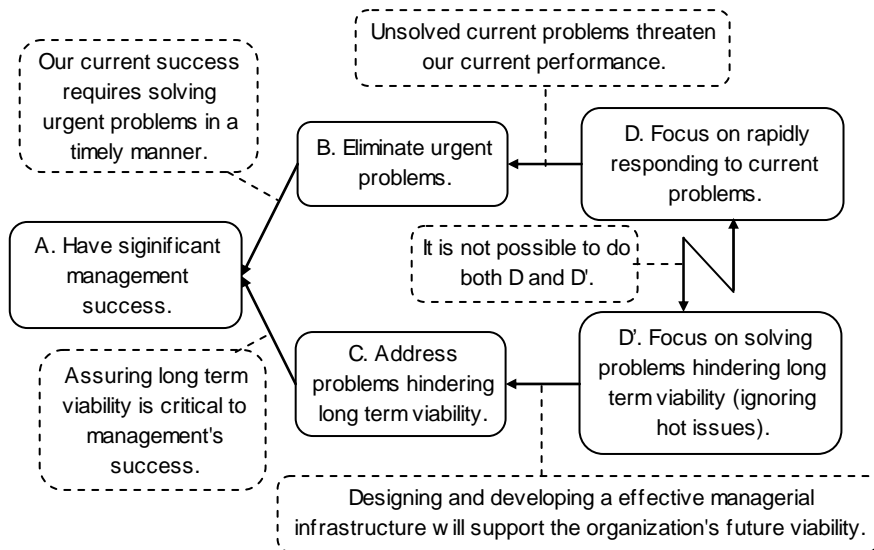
Unsolved current problems threaten our current performance.

Our current success requires solving urgent problems in a timely manner.

B. Eliminate urgent problems.

D. Focus on rapidly responding to current problems.

A. Have siginificant management success.

It is not possible to do both D and D'.

D'. Focus on solving problems hindering long term viability (ignoring hot issues).

C. Address problems hindering long term viability.

Assuring long term viability is critical to management's success.

Designing and developing a effective managerial infrastructure will support the organization's future viability.